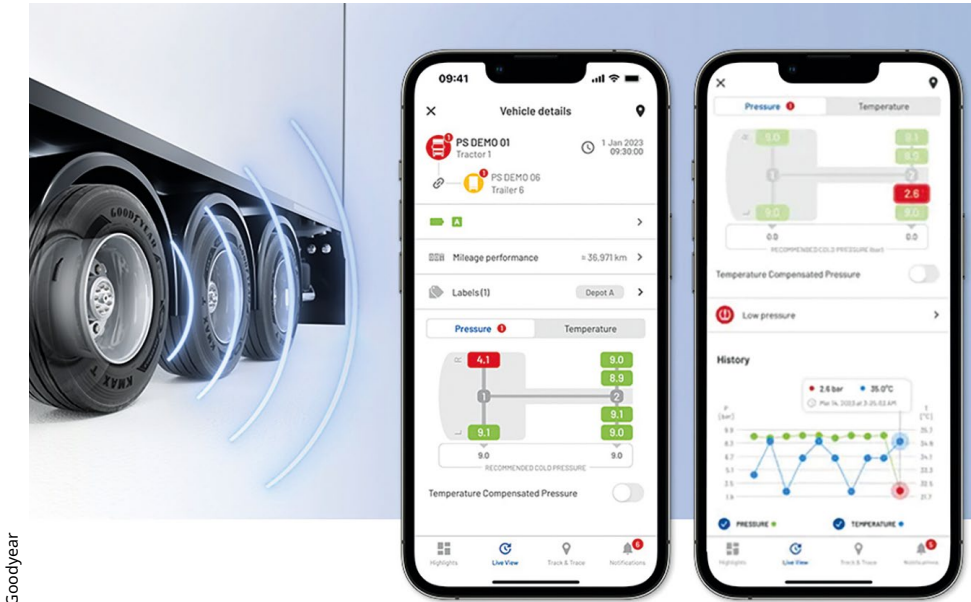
GOODYEAR

KMAX T

09:41

Vehicle details

PS DEMO 01
Tractor 1

1 Jan 2023
09:30:00

PS DEMO 06
Trailer 6

A

Mileage performance ≈ 36,971 km

Labels (1) Depot A

Pressure 1 Temperature

4.1
9.0
8.9
1
2
9.1
9.1
9.0
9.0
9.0
RECOMMENDED COLD PRESSURE

Temperature Compensated Pressure

Highlights Live View Track & Trace Notifications 6

Pressure 1 Temperature

9.0
9.1
8.9
1
2
2.6
9.0
9.0
0.0
0.0
RECOMMENDED COLD PRESSURE (bar)

Temperature Compensated Pressure

Low pressure

History

2.6 bar 35.0°C
Mar 14, 2023 at 3:25:02 AM

PRESSURE TEMPERATURE

Highlights Live View Track & Trace Notifications 6

Goodyear